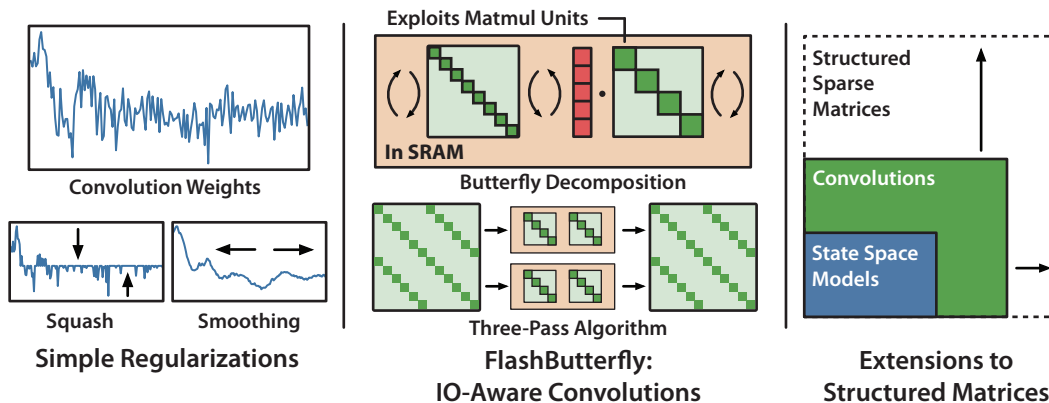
Convolution Weights

Squash

Smoothing

Simple Regularizations

Exploits Matmul Units

In SRAM

Butterfly Decomposition

Three-Pass Algorithm

FlashButterfly: IO-Aware Convolutions

Structured Sparse Matrices

Convolutions

State Space Models

Extensions to Structured Matrices